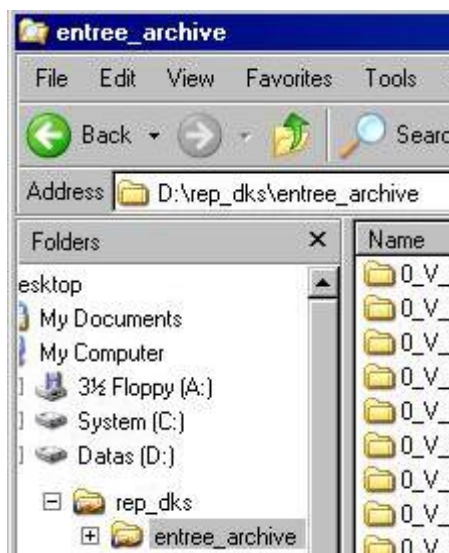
entree_archive

File Edit View Favorites Tools

Back

Searc

Address D:\rep_dks\entree_archive

Folders ×

esktop
My Documents
My Computer
3½ Floppy (A:)
System (C:)
Datas (D:)
rep_dks
entree_archive

Name
0_V_
0_V_
0_V_
0_V_
0_V_
0_V_
0_V_
0_V_
0_V_